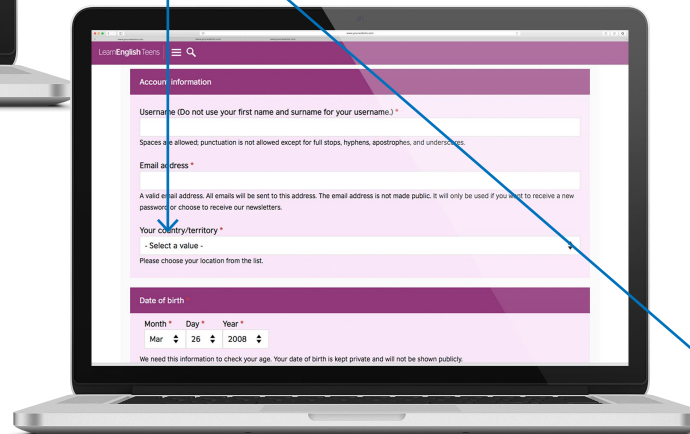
LearnEnglish Teens

Account information

Username (Do not use your first name and surname for your username.) *

Spaces are allowed; punctuation is not allowed except for full stops, hyphens, apostrophes, and underscores.

Email address *

A valid email address. All emails will be sent to this address. The email address is not made public. It will only be used if you want to receive a new password or choose to receive our newsletters.

Your country/territory *

- Select a value -

Please choose your location from the list.

Date of birth

Month * Day * Year *

Mar 26 2008

We need this information to check your age. Your date of birth is kept private and will not be shown publicly.